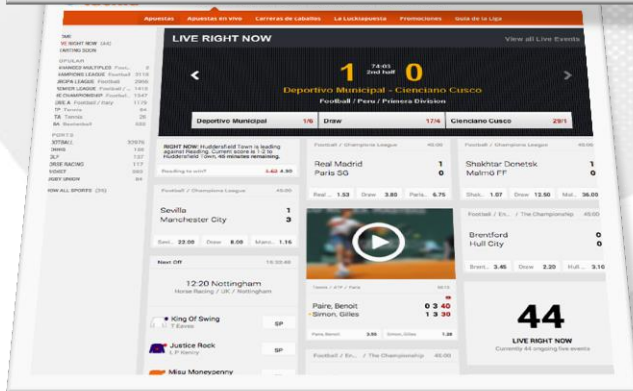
Apuestas | Apuestas en vivo | Carreras de caballos | La Luckiapuesta | Promociones | Guía de la Liga

IVE RIGHT NOW (48)
OMING SOON

OPULAR
VHANCED MULTIPLES
HAMPIONS LEAGUE Football
REMIER LEAGUE Football
NGLISH LEAGUE
IE CHAMPIONSHIP
URE A Football / Italy
TP Tennis
TA Tennis
BA Basketball

PORTS
OTBALL
ENNIS
OLF
ORSE RACING
ICKET
UGBY UNION

IEW ALL SPORTS (35)

LIVE RIGHT NOW

View all Live Events

74:03
2nd half

1 0

Deportivo Municipal - Cienciano Cusco

Football / Peru / Primera Division

Deportivo Municipal 1/6 | Draw 17/4 | Cienciano Cusco 29/1

RIGHT NOW: Huddersfield Town is leading against Reading. Current score is 1-2 to Huddersfield Town, 45 minutes remaining.

Reading to win? 3.40 4.50

Football / Champions League 45:00

Real Madrid 1
Paris SG 0

Real... 1.53 Draw 3.85 Paris... 6.75

Football / Champions League 45:00

Shakhtar Donetsk 1
Malmö FF 0

Shak... 1.07 Draw 12.50 Mal... 36.00

Football / Champions League 45:00

Sevilla 1
Manchester City 3

Sevi... 22.00 Draw 8.00 Manc... 1.16

Football / En... / The Championship 45:00

Brentford 0
Hull City 0

Brent... 3.45 Draw 2.20 Hull... 3.10

Next Off 10:30:48

12:20 Nottingham
Horse Racing / UK / Nottingham

King Of Swing SP
7 Evans

Justice Rock SP
L P Kenny

Misu Moneypenny

Tennis / ATP / Paris

Paire, Benoit 0 3 40
Simon, Gilles 1 3 30

Paire, Benoit 3.55 Simon, Gilles 1.28

Football / En... / The Championship 45:00

44

LIVE RIGHT NOW
Currently 44 ongoing live events